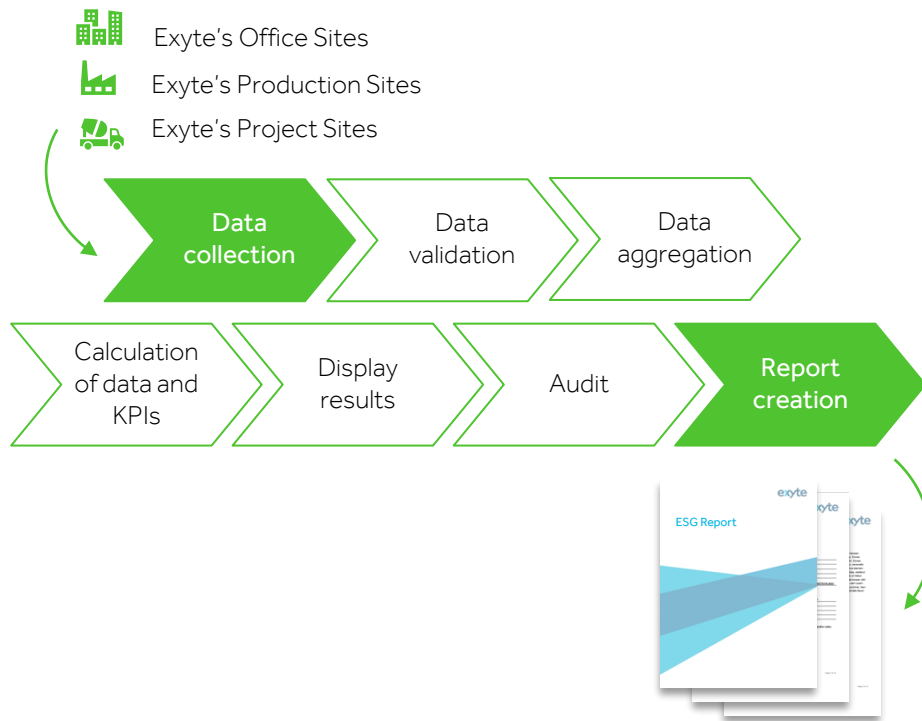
Exyte's Office Sites
Exyte's Production Sites
Exyte's Project Sites

Data collection

Data validation

Data aggregation

Calculation of data and KPIs

Display results

Audit

Report creation

exyte
ESG Report
exyte
exyte